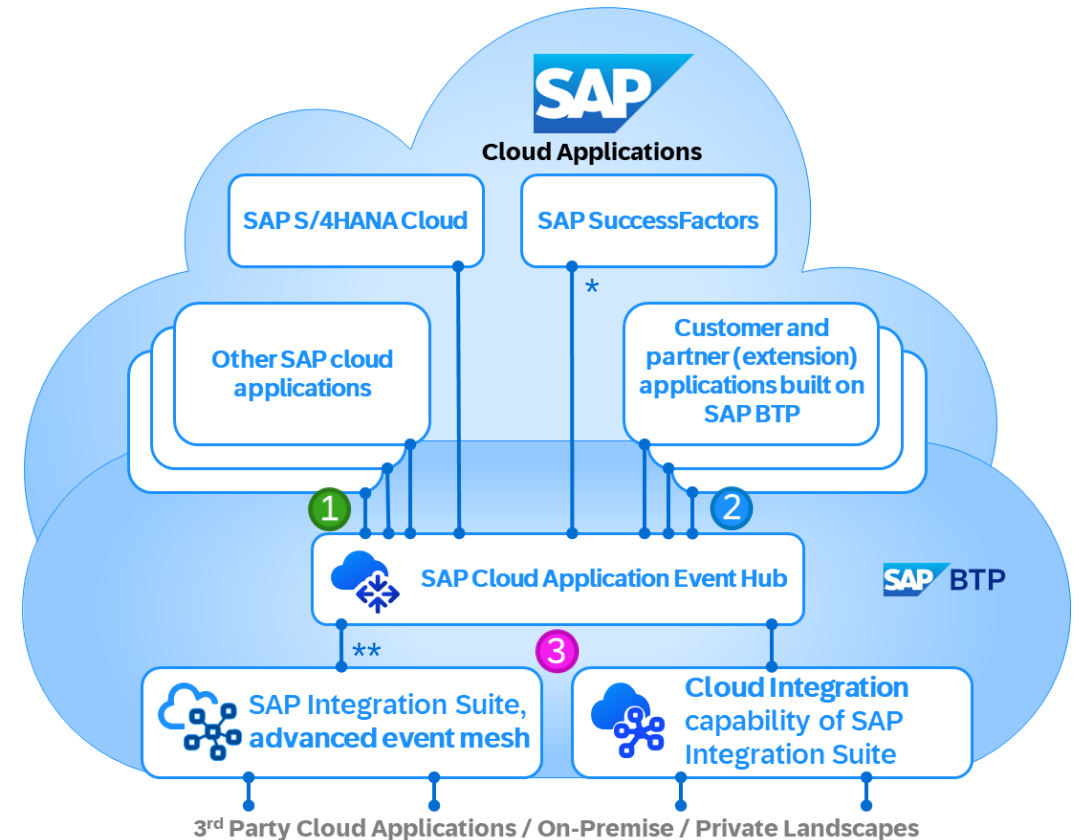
SAP

Cloud Applications

SAP S/4HANA Cloud

SAP SuccessFactors

*

Other SAP cloud applications

Customer and partner (extension) applications built on SAP BTP

1

2

SAP Cloud Application Event Hub

SAP BTP

**

3

SAP Integration Suite, advanced event mesh

Cloud Integration capability of SAP Integration Suite

3$^{rd}$ Party Cloud Applications / On-Premise / Private Landscapes